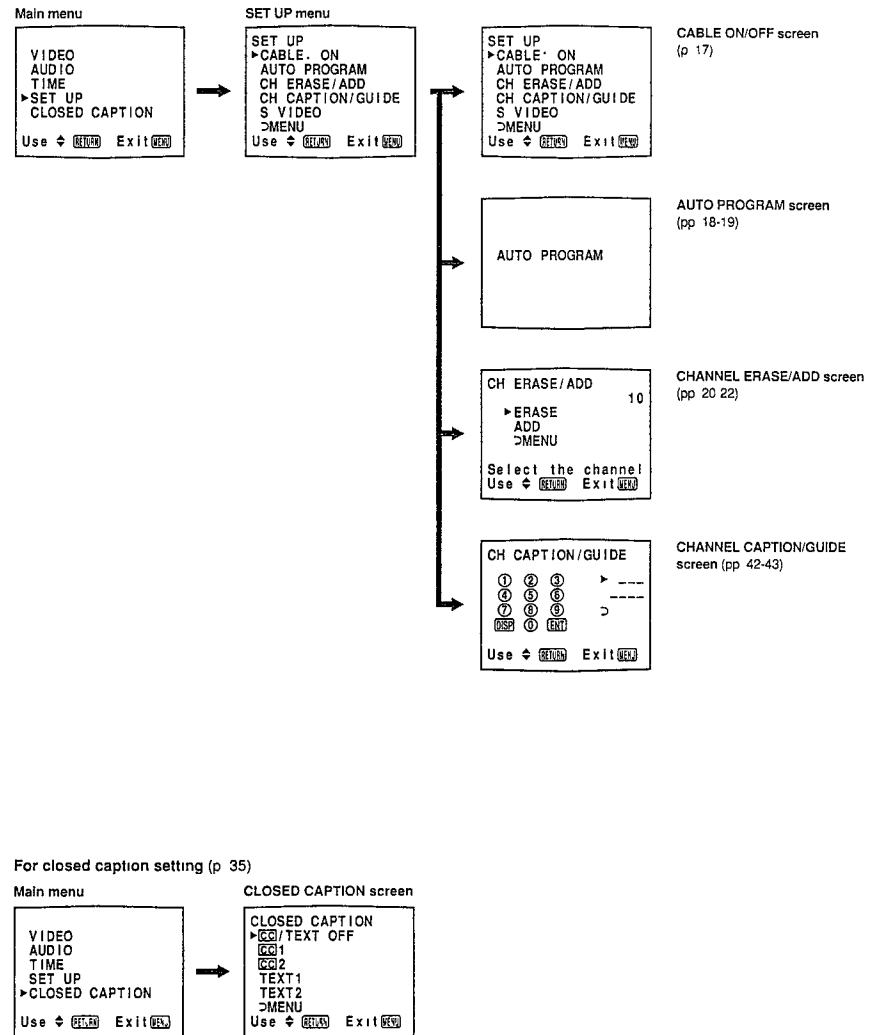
Main menu

VIDEO
AUDIO
TIME
►SET UP
CLOSED CAPTION
Use ⇕ RETURN Exit MENU

SET UP menu

SET UP
►CABLE. ON
AUTO PROGRAM
CH ERASE/ADD
CH CAPTION/GUIDE
S VIDEO
⊃MENU
Use ⇕ RETURN Exit MENU

SET UP
►CABLE· ON
AUTO PROGRAM
CH ERASE/ADD
CH CAPTION/GUIDE
S VIDEO
⊃MENU
Use ⇕ RETURN Exit MENU

CABLE ON/OFF screen (p 17)

AUTO PROGRAM

AUTO PROGRAM screen (pp 18-19)

CH ERASE/ADD
10
►ERASE
ADD
⊃MENU
Select the channel
Use ⇕ RETURN Exit MENU

CHANNEL ERASE/ADD screen (pp 20 22)

CH CAPTION/GUIDE
① ② ③ ► ---
④ ⑤ ⑥ ----
⑦ ⑧ ⑨ ⊃
DISP ⓪ ENT
Use ⇕ RETURN Exit MENU

CHANNEL CAPTION/GUIDE screen (pp 42-43)

For closed caption setting (p 35)

Main menu

VIDEO
AUDIO
TIME
SET UP
►CLOSED CAPTION
Use ⇕ RETURN Exit MENU

CLOSED CAPTION screen

CLOSED CAPTION
►CC/TEXT OFF
CC1
CC2
TEXT1
TEXT2
⊃MENU
Use ⇕ RETURN Exit MENU